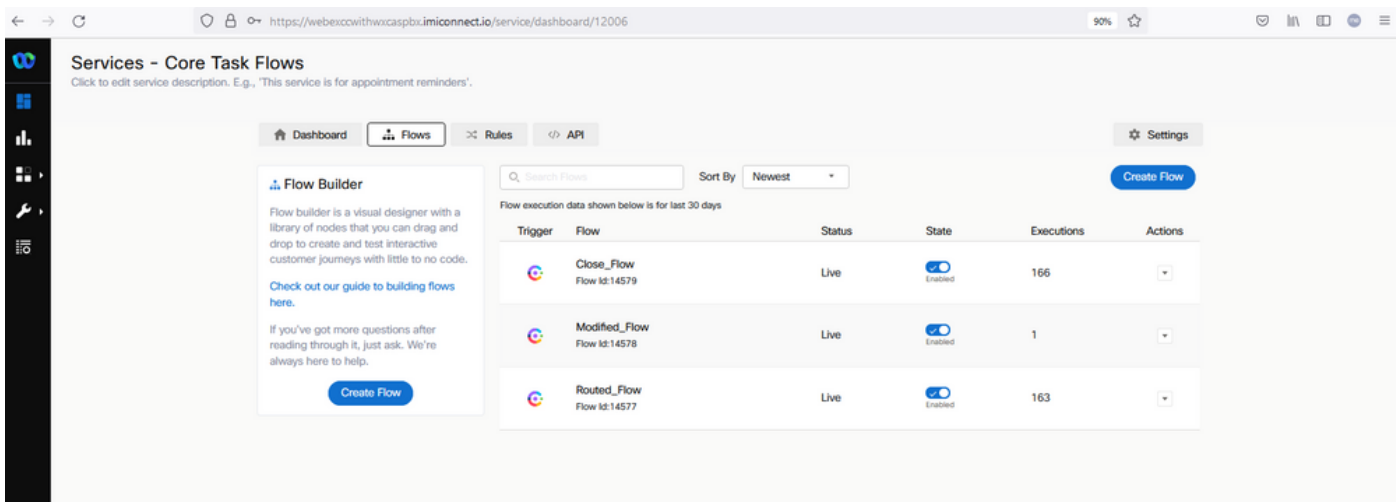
https://webexccwithwxcaspbx.imiconnect.io/service/dashboard/12006

90%

Services - Core Task Flows

Click to edit service description. E.g., 'This service is for appointment reminders'.

Dashboard
Flows
Rules
API
Settings

Flow Builder

Flow builder is a visual designer with a library of nodes that you can drag and drop to create and test interactive customer journeys with little to no code.

Check out our guide to building flows here.

If you've got more questions after reading through it, just ask. We're always here to help.

Create Flow

Search Flows

Sort By Newest

Create Flow

Flow execution data shown below is for last 30 days

| Trigger | Flow | Status | State | Executions | Actions |
|---|---|---|---|---|---|
| | Close_Flow Flow Id:14579 | Live | Enabled | 166 | |
| | Modified_Flow Flow Id:14578 | Live | Enabled | 1 | |
| | Routed_Flow Flow Id:14577 | Live | Enabled | 163 | |